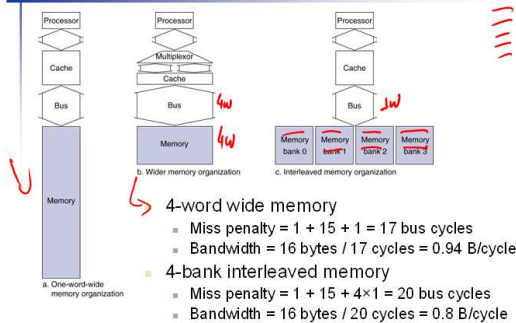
Processor

Cache

Bus

Memory

a. One-word-wide memory organization

Processor

Multiplexor

Cache

Bus

4w

Memory

4w

b. Wider memory organization

Processor

Cache

Bus

1w

Memory bank 0

Memory bank 1

Memory bank 2

Memory bank 3

c. Interleaved memory organization

4-word wide memory
- Miss penalty = 1 + 15 + 1 = 17 bus cycles
- Bandwidth = 16 bytes / 17 cycles = 0.94 B/cycle

4-bank interleaved memory
- Miss penalty = 1 + 15 + 4×1 = 20 bus cycles
- Bandwidth = 16 bytes / 20 cycles = 0.8 B/cycle